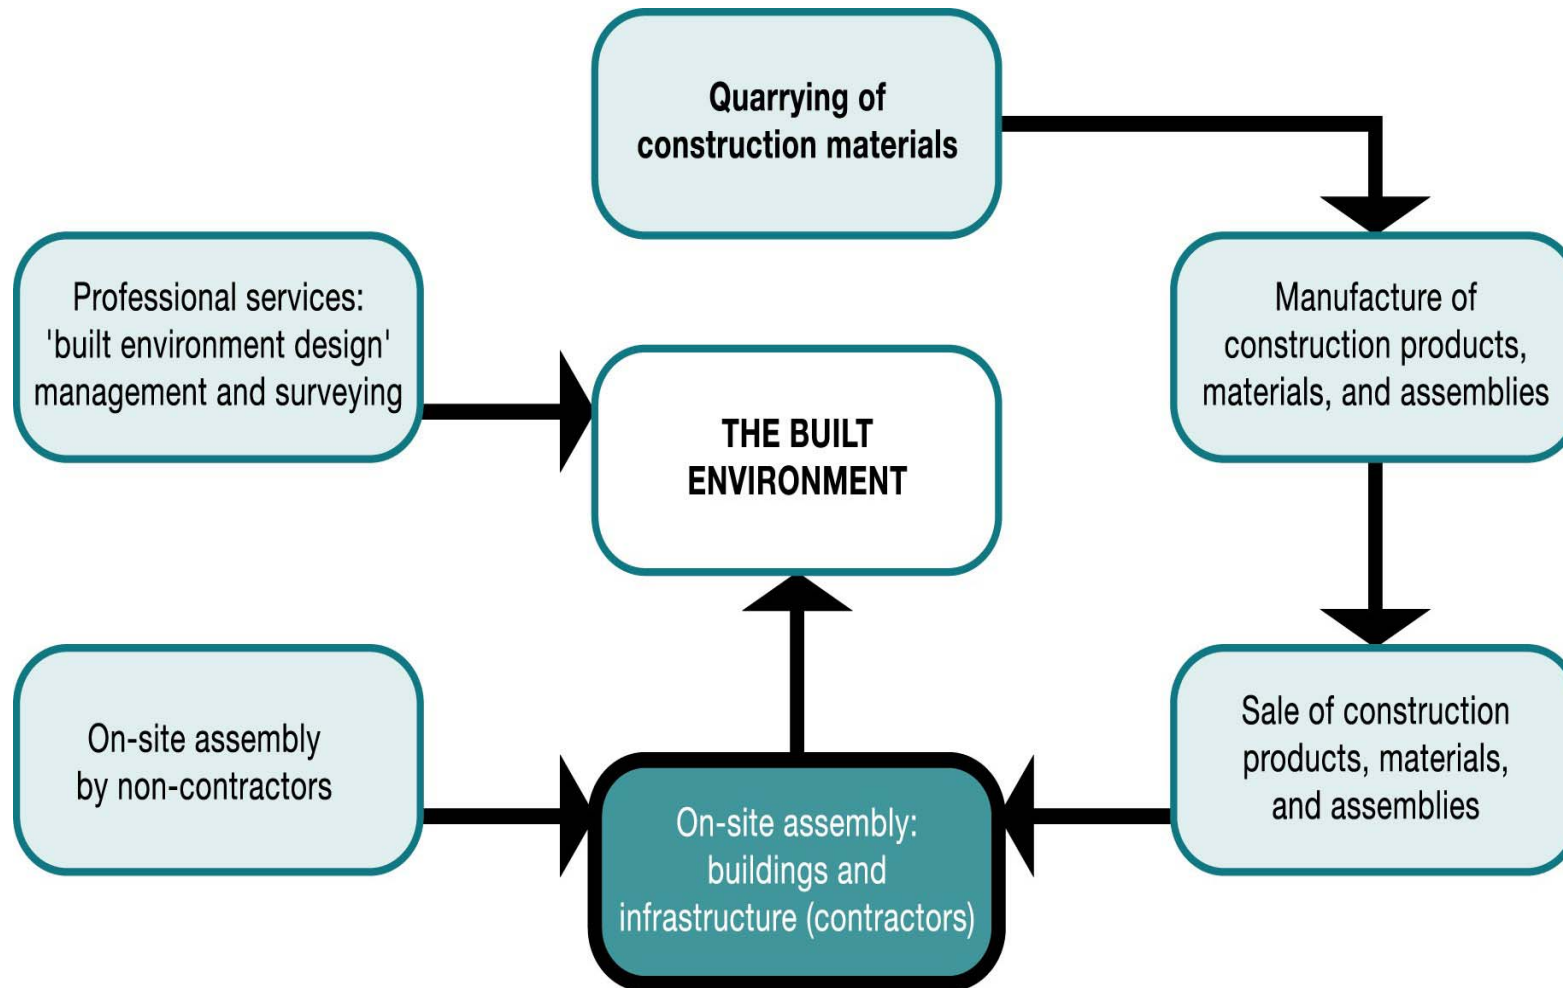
Quarrying of construction materials

Professional services: 'built environment design' management and surveying

THE BUILT ENVIRONMENT

Manufacture of construction products, materials, and assemblies

On-site assembly by non-contractors

On-site assembly: buildings and infrastructure (contractors)

Sale of construction products, materials, and assemblies